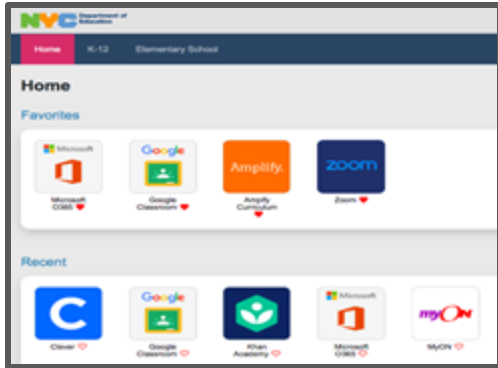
NYC Department of Education

Home K-12 Elementary School

Home

Favorites

Microsoft

Microsoft O365

Google

Google Classroom

Amplify.

Amplify Curriculum

zoom

Zoom

Recent

C

Clever

Google

Google Classroom

Khan Academy

Microsoft

Microsoft O365

myON

MyON